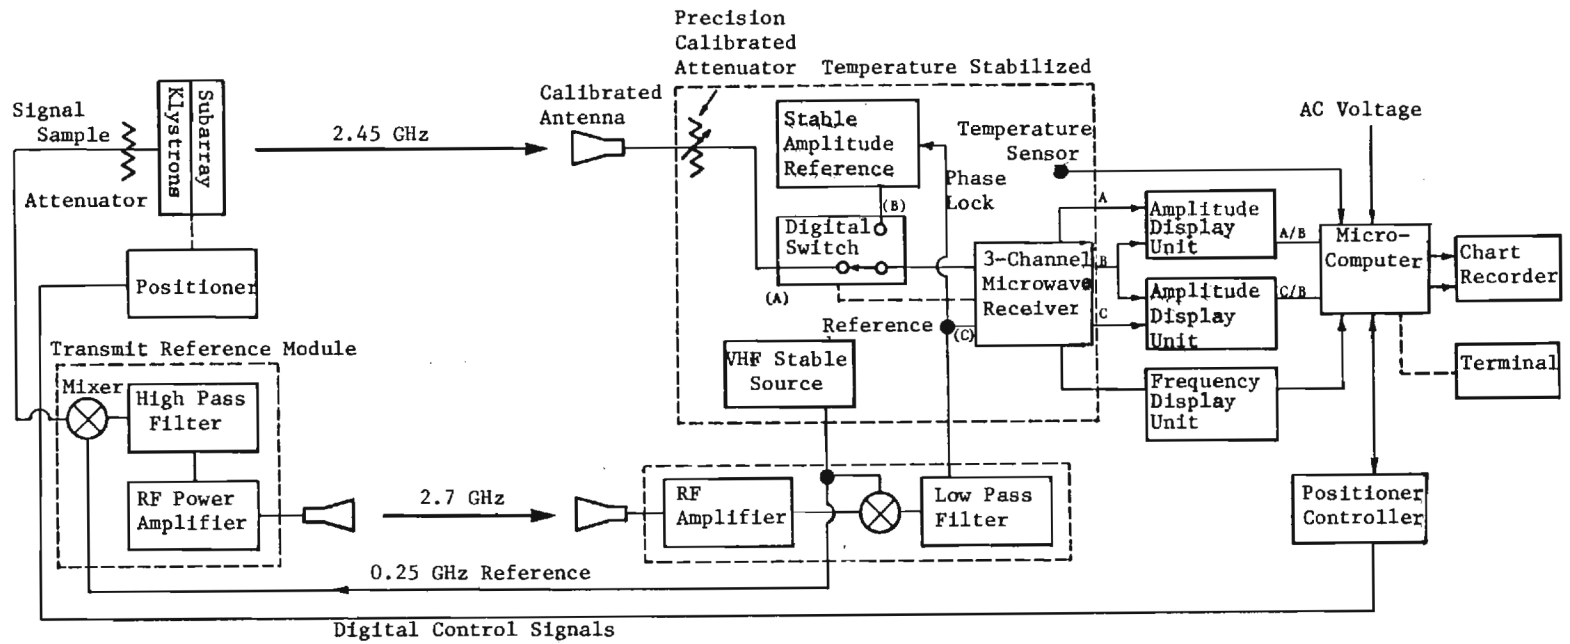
Precision Calibrated Attenuator

Temperature Stabilized

Signal Sample

Attenuator

Klystrons

Subarray

2.45 GHz

Calibrated Antenna

Stable Amplitude Reference

(B)

Digital Switch

(A)

Temperature Sensor

Phase Lock

Reference

(C)

AC Voltage

A

B

C

3-Channel Microwave Receiver

Amplitude Display Unit

A/B

Amplitude Display Unit

C/B

Frequency Display Unit

Micro-Computer

Chart Recorder

Terminal

Positioner

Transmit Reference Module

Mixer

High Pass Filter

RF Power Amplifier

VHF Stable Source

2.7 GHz

RF Amplifier

Low Pass Filter

Positioner Controller

0.25 GHz Reference

Digital Control Signals